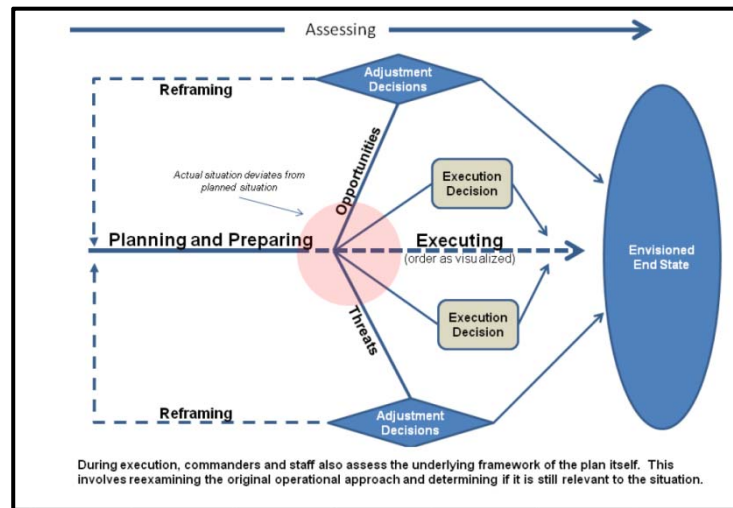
Assessing

Adjustment Decisions

Reframing

Opportunities

Actual situation deviates from planned situation

Execution Decision

Planning and Preparing

Executing
(order as visualized)

Envisioned End State

Execution Decision

Threats

Reframing

Adjustment Decisions

During execution, commanders and staff also assess the underlying framework of the plan itself. This involves reexamining the original operational approach and determining if it is still relevant to the situation.